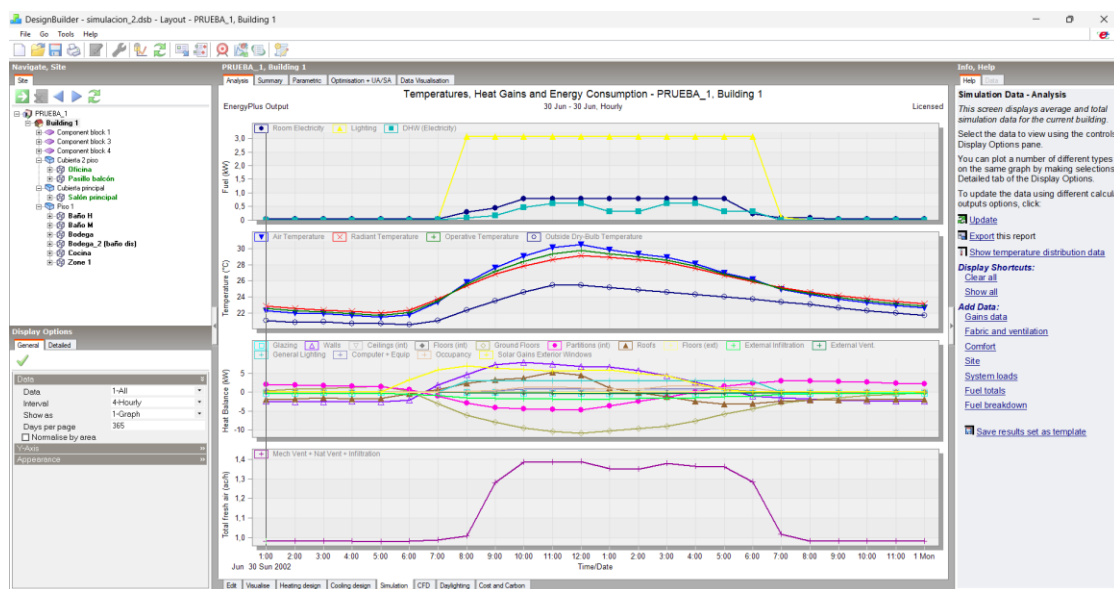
DesignBuilder - simulacion_2.dsb - Layout - PRUEBA_1, Building 1

File Go Tools Help

Navigate, Site

Site

PRUEBA_1
Building 1
Component block 1
Component block 3
Component block 4
Cubierta 2 piso
Oficina
Pasillo balcón
Cubierta principal
Salón principal
Piso 1
Baño H
Baño M
Bodega
Bodega_2 (baño dis)
Cocina
Zone 1

Display Options

General Detailed

Data
Data 1-All
Interval 4-Hourly
Show as 1-Graph
Days per page 365
Normalise by area
Y-Axis
Appearance

PRUEBA_1, Building 1

Analysis Summary Parametric Optimisation + UA/SA Data Visualisation

Temperatures, Heat Gains and Energy Consumption - PRUEBA_1, Building 1

EnergyPlus Output 30 Jun - 30 Jun, Hourly Licensed

Room Electricity Lighting DHW (Electricity)

Fuel (kW)
3.0 2.5 2.0 1.5 1.0 0.5 0

Air Temperature Radiant Temperature Operative Temperature Outside Dry-Bulb Temperature

Temperature (°C)
30 28 26 24 22

Glazing Walls Ceilings (int) Floors (int) Ground Floors Partitions (int) Roofs Floors (ext) External Infiltration External Vent. General Lighting Computer + Equip Occupancy Solar Gains Exterior Windows

Heat Balance (kW)
5 0 -5 -10

Mech Vent + Nat Vent + Infiltration

Total fresh air (ac/h)
1.4 1.3 1.2 1.1 1.0

1:00 2:00 3:00 4:00 5:00 6:00 7:00 8:00 9:00 10:00 11:00 12:00 1:00 2:00 3:00 4:00 5:00 6:00 7:00 8:00 9:00 10:00 11:00 1 Mon
Jun 30 Sun 2002
Time/Date

Edit Visualise Heating design Cooling design Simulation CFD Daylighting Cost and Carbon

Info, Help

Help Data

Simulation Data - Analysis

This screen displays average and total simulation data for the current building.

Select the data to view using the controls Display Options pane.

You can plot a number of different types on the same graph by making selections Detailed tab of the Display Options.

To update the data using different calcul outputs options, click:

Update

Export this report

Show temperature distribution data

Display Shortcuts:
Clear all
Show all

Add Data:
Gains data
Fabric and ventilation
Comfort
Site
System loads
Fuel totals
Fuel breakdown

Save results set as template